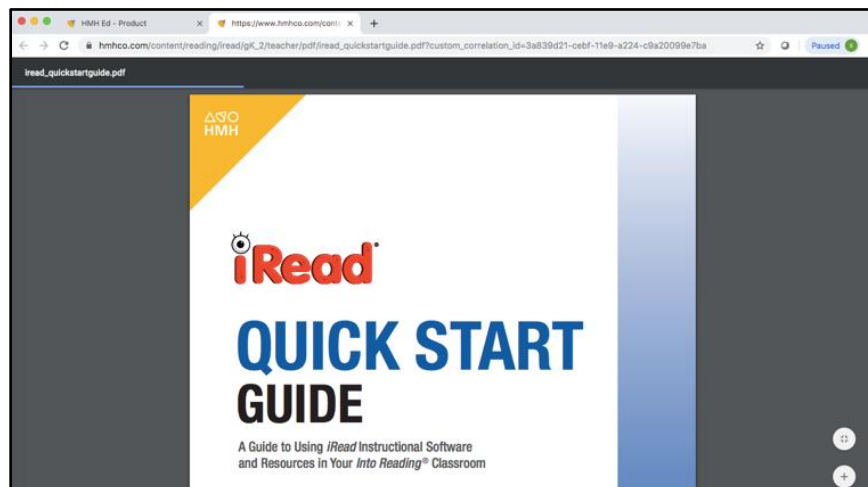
HMH Ed - Product ×
https://www.hmhco.com/conte ×
+

hmhco.com/content/reading/iread/gK_2/teacher/pdf/iread_quickstartguide.pdf?custom_correlation_id=3a839d21-cebf-11e9-a224-c9a20099e7ba

Paused

iread_quickstartguide.pdf

HMH

iRead®

QUICK START GUIDE

A Guide to Using *iRead* Instructional Software and Resources in Your *Into Reading*® Classroom